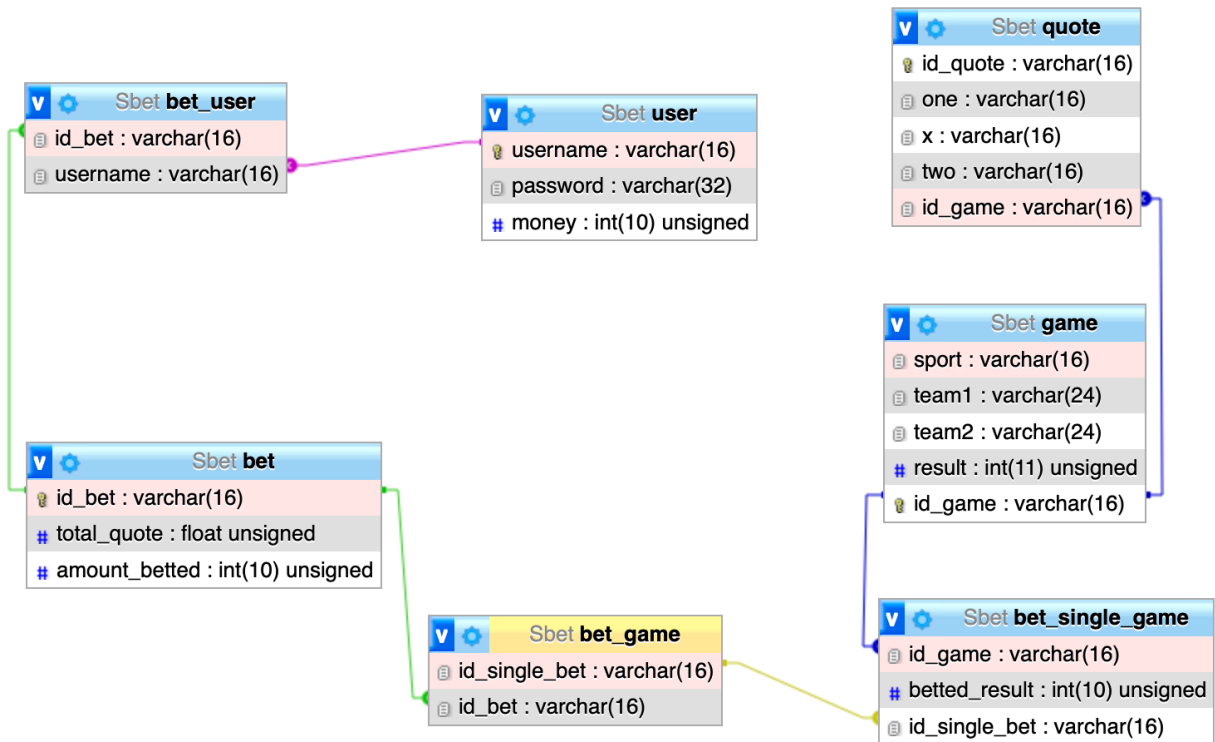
Sbet bet_user
id_bet : varchar(16)
username : varchar(16)

Sbet user
username : varchar(16)
password : varchar(32)
money : int(10) unsigned

Sbet quote
id_quote : varchar(16)
one : varchar(16)
x : varchar(16)
two : varchar(16)
id_game : varchar(16)

Sbet game
sport : varchar(16)
team1 : varchar(24)
team2 : varchar(24)
result : int(11) unsigned
id_game : varchar(16)

Sbet bet
id_bet : varchar(16)
total_quote : float unsigned
amount_betted : int(10) unsigned

Sbet bet_game
id_single_bet : varchar(16)
id_bet : varchar(16)

Sbet bet_single_game
id_game : varchar(16)
betted_result : int(10) unsigned
id_single_bet : varchar(16)